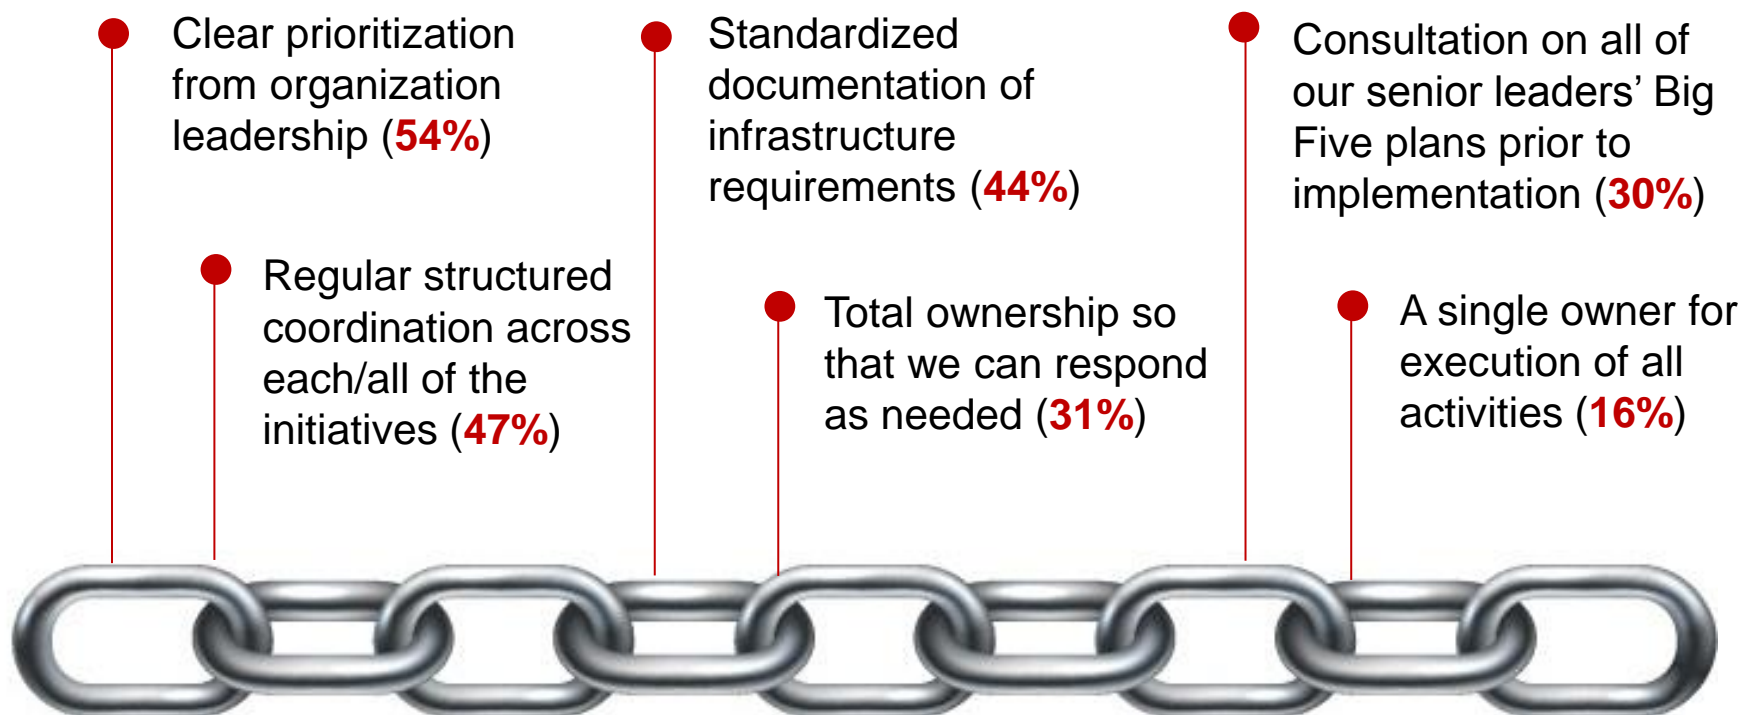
Clear prioritization from organization leadership (54%)

Regular structured coordination across each/all of the initiatives (47%)

Standardized documentation of infrastructure requirements (44%)

Total ownership so that we can respond as needed (31%)

Consultation on all of our senior leaders' Big Five plans prior to implementation (30%)

A single owner for execution of all activities (16%)